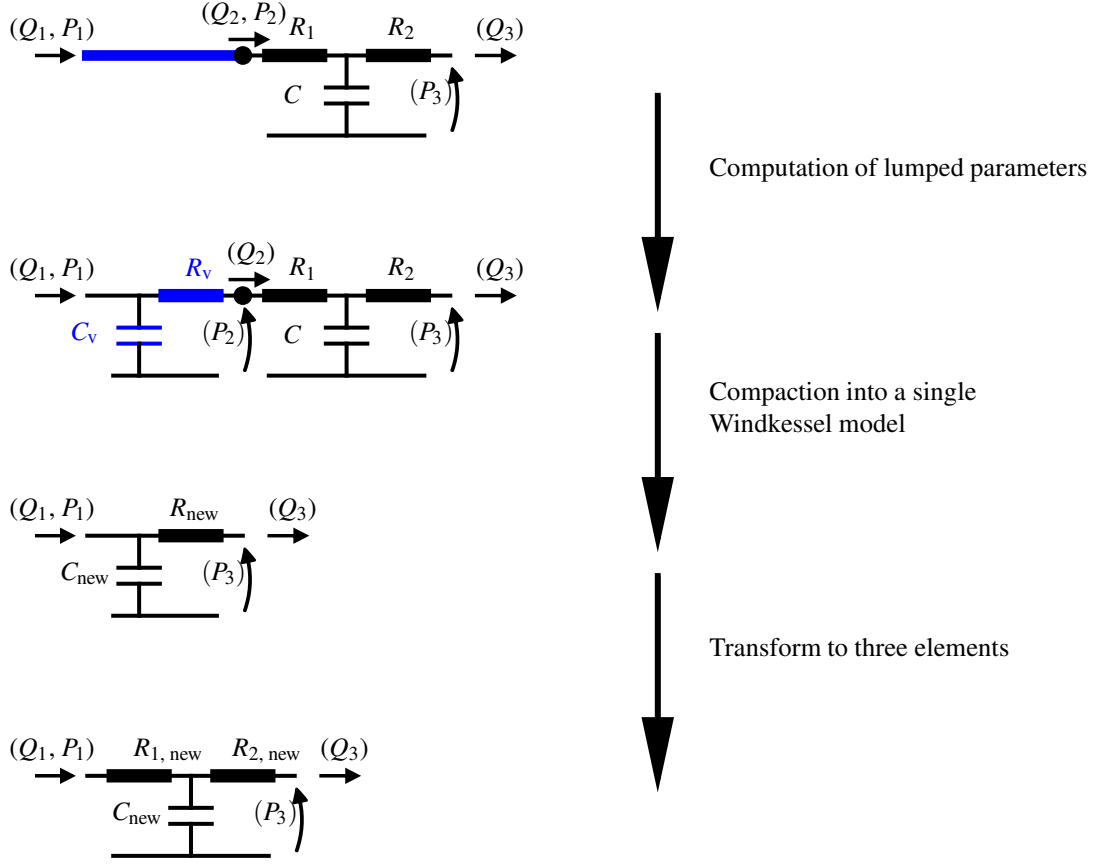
$(Q_1, P_1)$ $(Q_2, P_2)$ $R_1$ $R_2$ $(Q_3)$
$C$ $(P_3)$

Computation of lumped parameters

$(Q_1, P_1)$ $R_v$ $(Q_2)$ $R_1$ $R_2$ $(Q_3)$
$C_v$ $(P_2)$ $C$ $(P_3)$

Compaction into a single Windkessel model

$(Q_1, P_1)$ $R_{new}$ $(Q_3)$
$C_{new}$ $(P_3)$

Transform to three elements

$(Q_1, P_1)$ $R_{1, new}$ $R_{2, new}$ $(Q_3)$
$C_{new}$ $(P_3)$